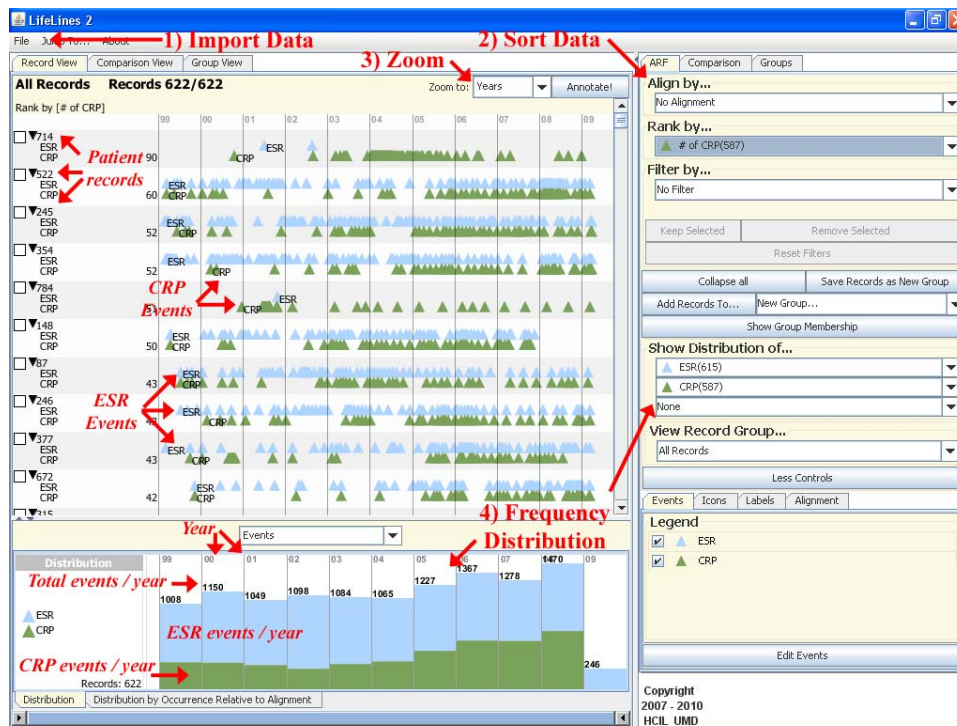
LifeLines 2

File Jump To... About

1) Import Data

2) Sort Data

3) Zoom

Record View | Comparison View | Group View

All Records Records 622/622

Zoom to: Years

Annotate!

Rank by [# of CRP]

99 00 01 02 03 04 05 06 07 08 09

714 ESR CRP 90

Patient records

522 ESR CRP 60

245 ESR CRP 52

354 ESR CRP 52

784 ESR CRP

CRP Events

148 ESR CRP 50

87 ESR CRP 43

246 ESR CRP

ESR Events

377 ESR CRP 43

672 ESR CRP 42

ESR CRP ESR CRP ESR CRP

Year

Events

4) Frequency Distribution

Distribution

99 00 01 02 03 04 05 06 07 08 09

Total events / year

1008 1150 1049 1098 1084 1065 1227 1367 1278 1470 246

ESR CRP

ESR events / year

CRP events / year

Records: 622

Distribution | Distribution by Occurrence Relative to Alignment

ARF | Comparison | Groups

Align by...

No Alignment

Rank by...

# of CRP(587)

Filter by...

No Filter

Keep Selected

Remove Selected

Reset Filters

Collapse all

Save Records as New Group

Add Records To...

New Group...

Show Group Membership

Show Distribution of...

ESR(615)

CRP(587)

None

View Record Group...

All Records

Less Controls

Events | Icons | Labels | Alignment

Legend

ESR

CRP

Edit Events

Copyright 2007 - 2010 HCIL UMD